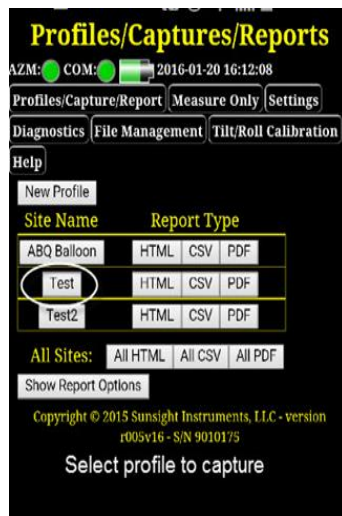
Profiles/Captures/Reports

AZM: COM: 2016-01-20 16:12:08

Profiles/Capture/Report Measure Only Settings

Diagnostics File Management Tilt/Roll Calibration

Help

New Profile

| Site Name | Report Type | | |
|---|---|---|---|
| ABQ Balloon | HTML | CSV | PDF |
| Test | HTML | CSV | PDF |
| Test2 | HTML | CSV | PDF |

All Sites: All HTML All CSV All PDF

Show Report Options

Copyright © 2015 Sunsight Instruments, LLC - version r005v16 - S/N 9010175

Select profile to capture